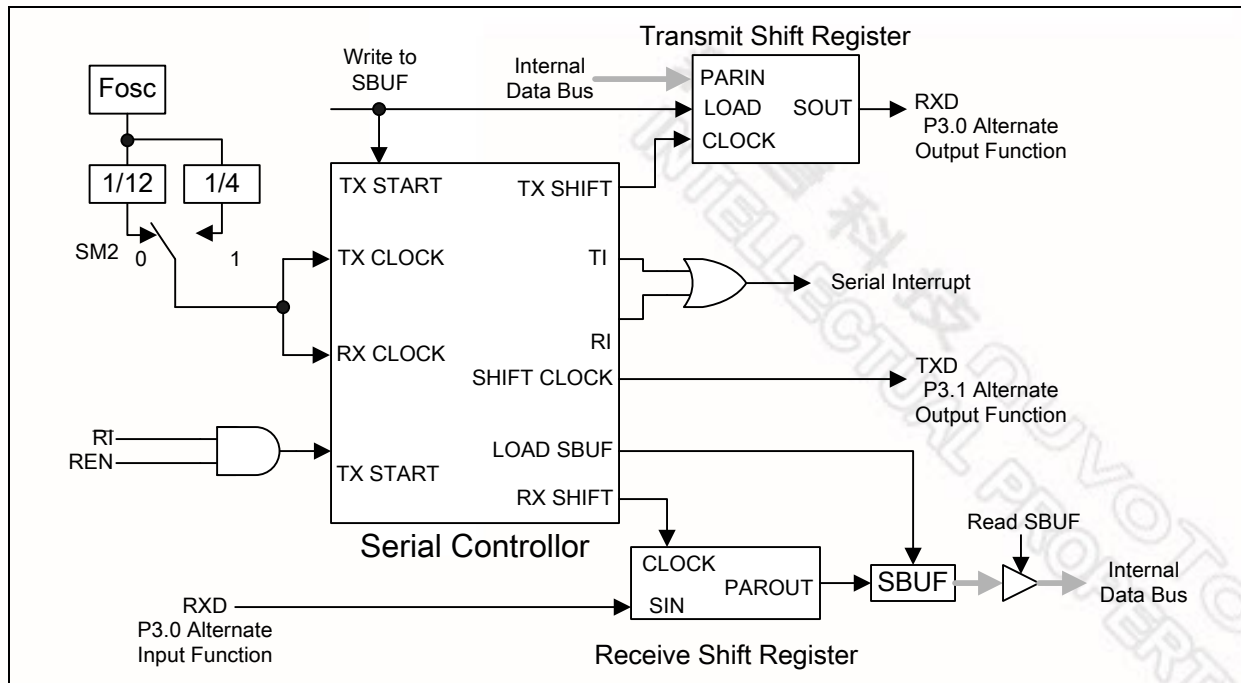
Transmit Shift Register

Write to SBUF

Internal Data Bus

PARIN
LOAD
SOUT
CLOCK

RXD
P3.0 Alternate Output Function

Fosc

1/12

1/4

SM2
0
1

TX START
TX SHIFT
TX CLOCK
TI
RX CLOCK
RI
SHIFT CLOCK
LOAD SBUF
TX START
RX SHIFT

Serial Interrupt

TXD
P3.1 Alternate Output Function

RI
REN

Serial Controllor

Read SBUF

CLOCK
PARHOUT
SIN

SBUF

Internal Data Bus

RXD
P3.0 Alternate Input Function

Receive Shift Register

NUVOTON INTELLECTUAL PROPERTY